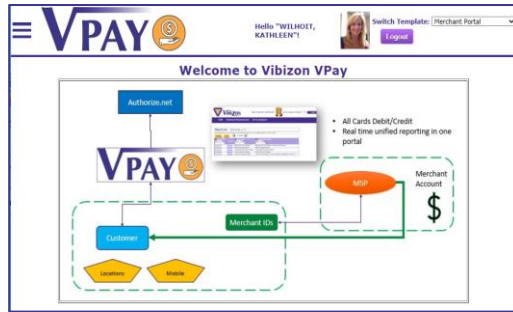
VPAY

Hello "WILHOIT, KATHLEEN"!

Switch Template: Merchant Portal

Logout

Welcome to Vibizon VPay

Authorize.net

VPAY

Vibizon

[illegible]

All Cards Debit/Credit

Real time unified reporting in one portal

MSP

Merchant Account

$

Merchant IDs

Customer

Locations

Mobile